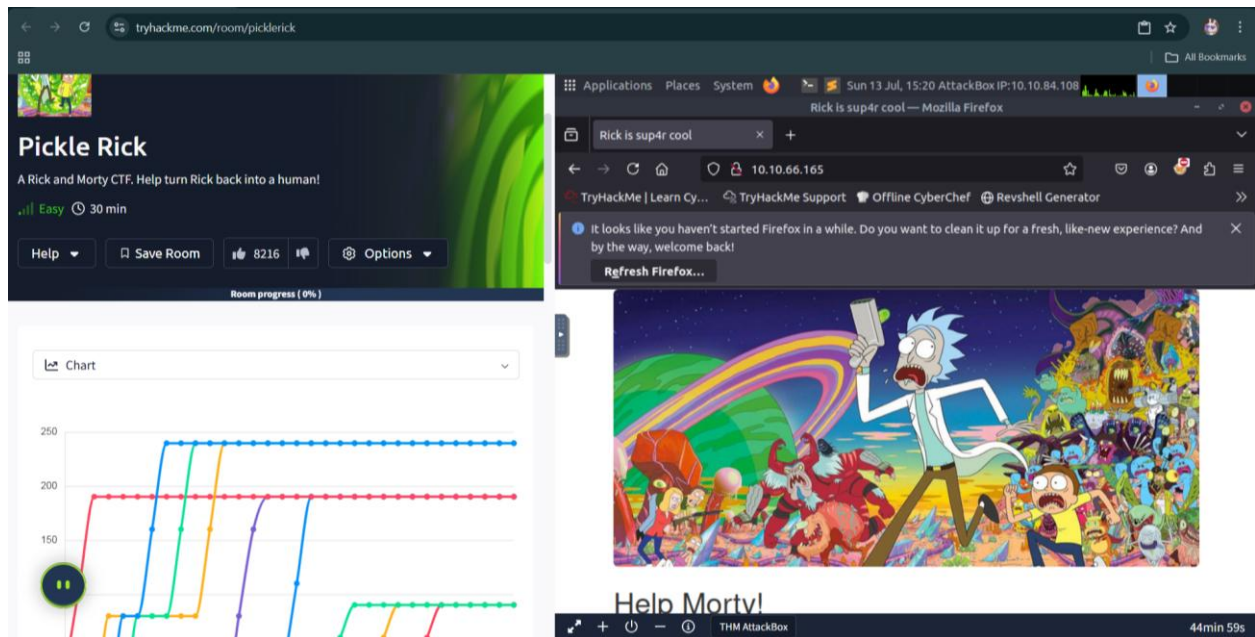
tryhackme.com/room/picklerick

All Bookmarks

Pickle Rick

A Rick and Morty CTF. Help turn Rick back into a human!

Easy 30 min

Help Save Room 8216 Options

Room progress ( 0% )

Chart

250
200
150

Applications Places System Sun 13 Jul, 15:20 AttackBox IP:10.10.84.108

Rick is sup4r cool — Mozilla Firefox

Rick is sup4r cool

10.10.66.165

TryHackMe | Learn Cy... TryHackMe Support Offline CyberChef Revshell Generator

It looks like you haven't started Firefox in a while. Do you want to clean it up for a fresh, like-new experience? And by the way, welcome back!

Refresh Firefox...

Help Morty!

THM AttackBox

44min 59s